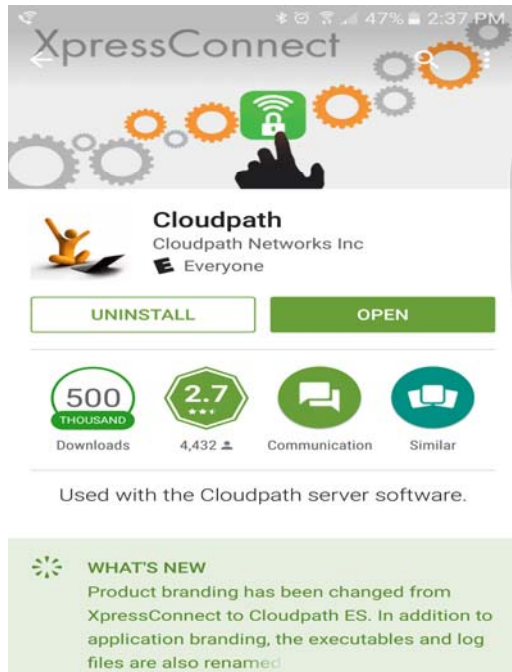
47% 2:37 PM

XpressConnect

Cloudpath
Cloudpath Networks Inc
E Everyone

UNINSTALL
OPEN

500
THOUSAND
Downloads

2.7
4,432

Communication

Similar

Used with the Cloudpath server software.

WHAT'S NEW
Product branding has been changed from XpressConnect to Cloudpath ES. In addition to application branding, the executables and log files are also renamed